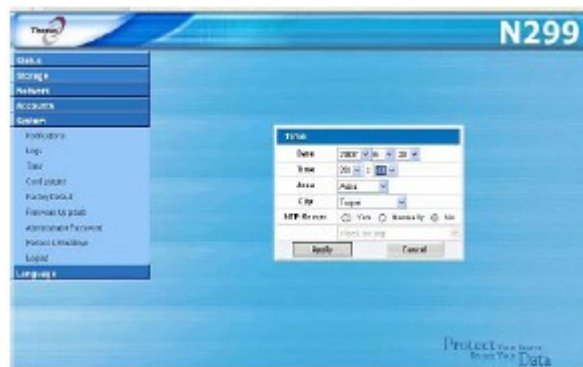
Thecus

N299

Status
Storage
Network
Accounts
System
Notifications
Logs
Time
Config Mgmt
Factory Default
Firmware Upgrade
Administrator Password
Reboot & Shutdown
Logout
Language

Time
Date 2007 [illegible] 28
Time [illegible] : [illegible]
Area Asia
City Taipei
NTP Server Yes Manually No
clock.isc.org
Apply Cancel

Protect Your Source Secure Your Data